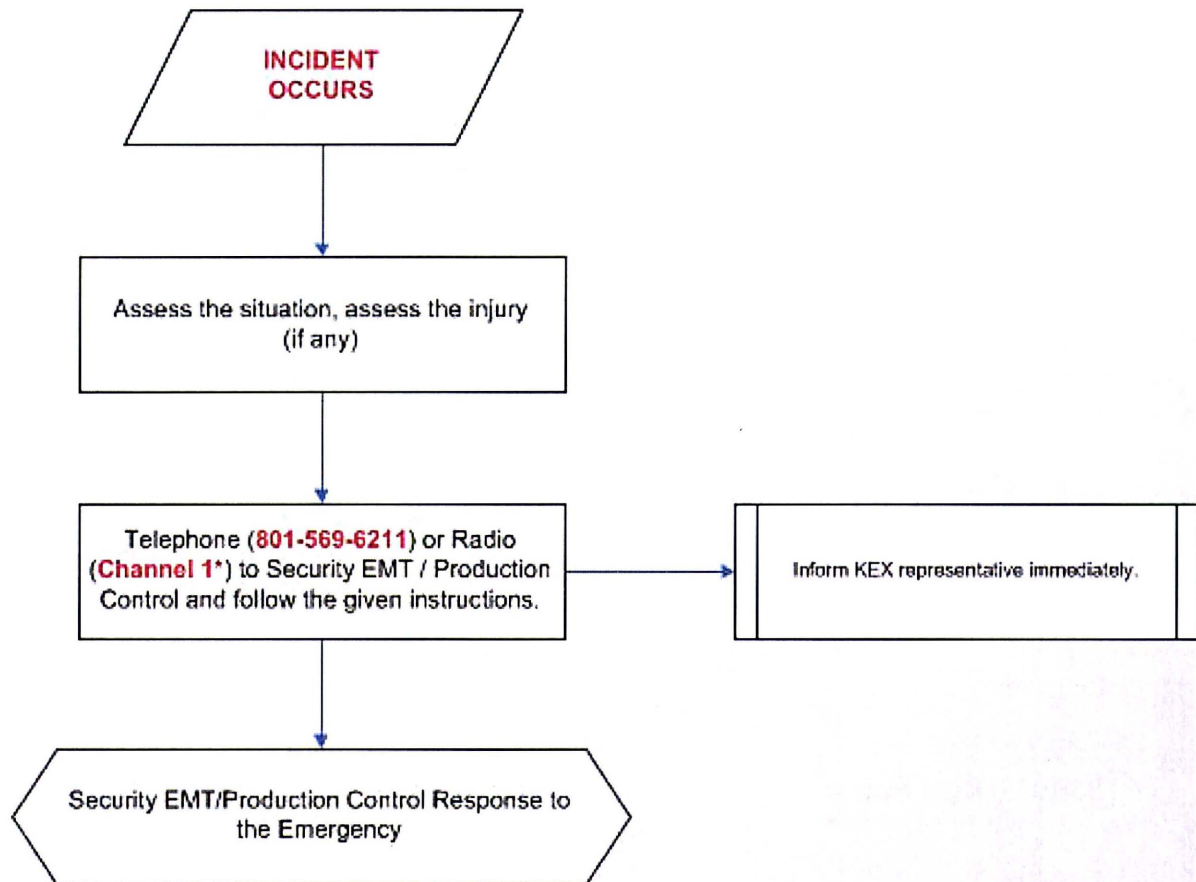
INCIDENT OCCURS

Assess the situation, assess the injury (if any)

Telephone (801-569-6211) or Radio (Channel 1*) to Security EMT / Production Control and follow the given instructions.

Inform KEX representative immediately.

Security EMT/Production Control Response to the Emergency